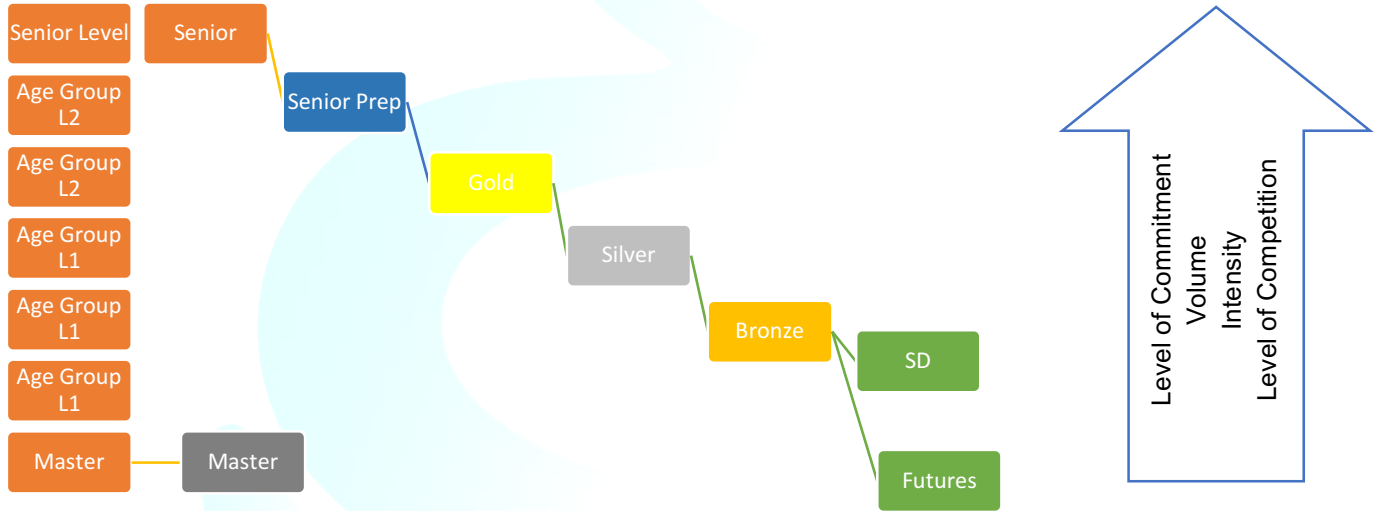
Senior Level

Age Group L2

Age Group L2

Age Group L1

Age Group L1

Age Group L1

Master

Senior

Senior Prep

Gold

Silver

Bronze

SD

Futures

Master

Level of Commitment
Volume
Intensity
Level of Competition